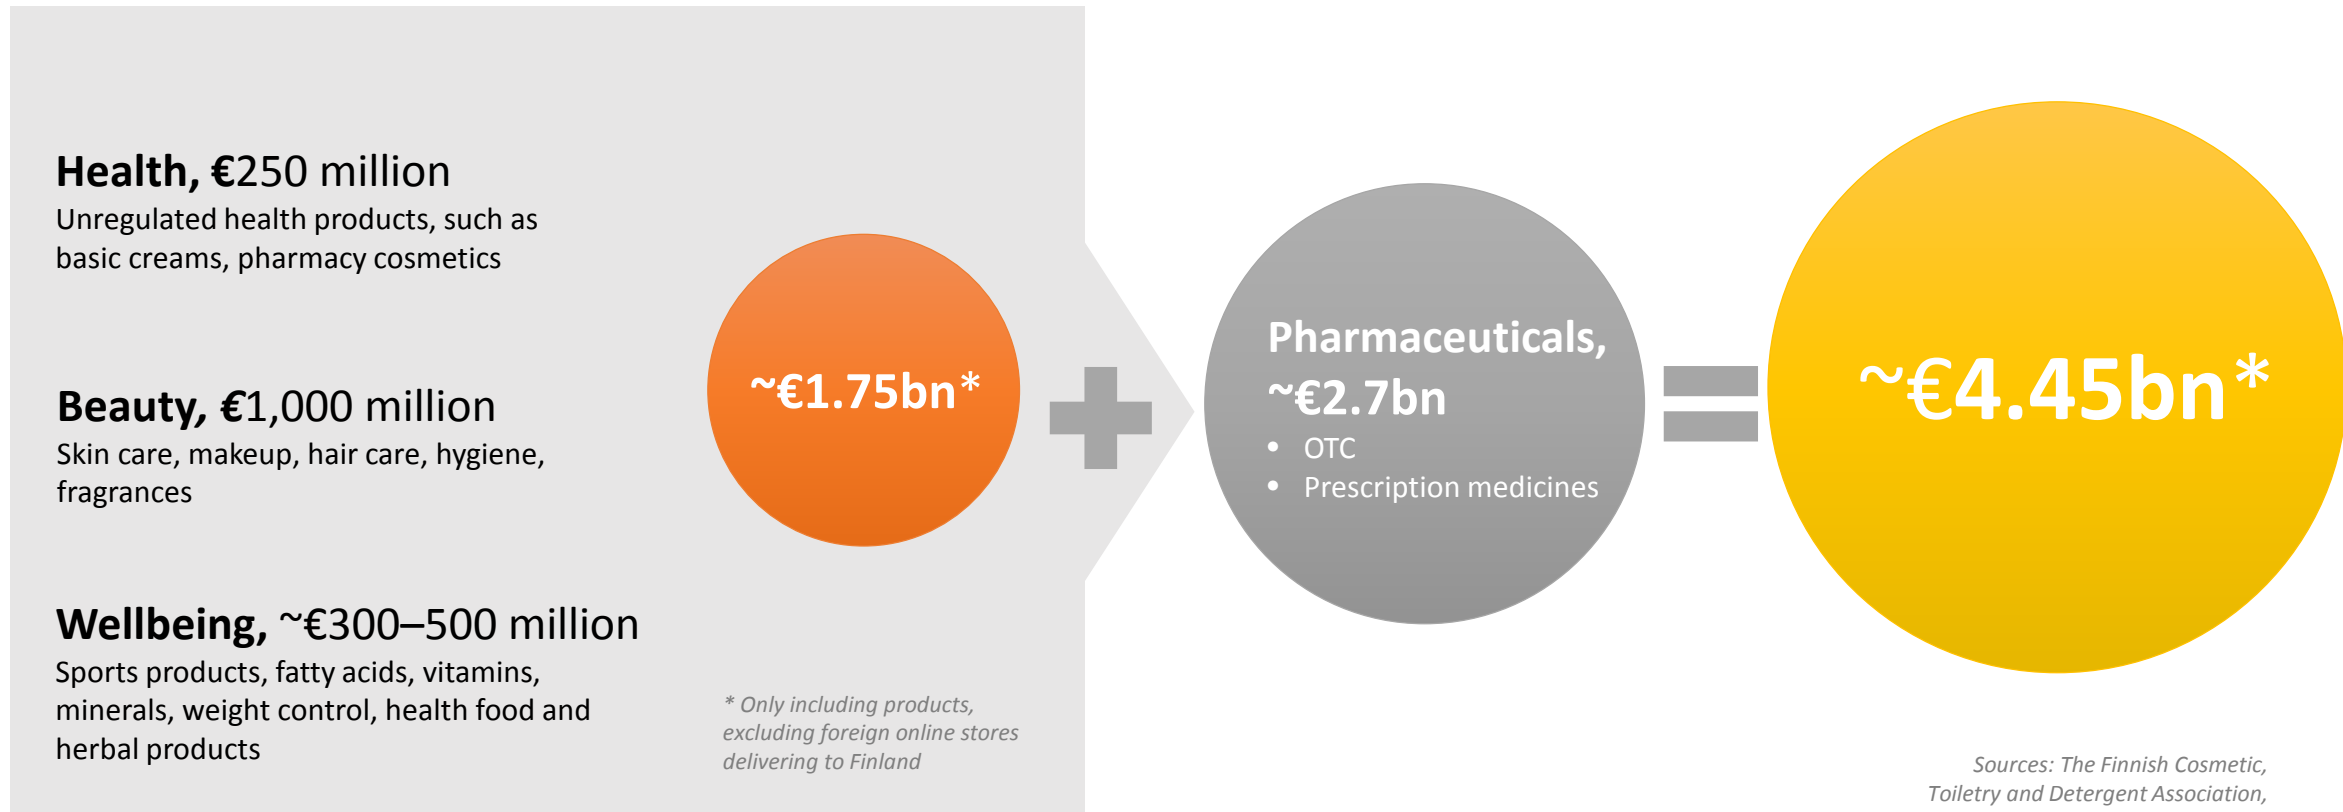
**Health,** €250 million
Unregulated health products, such as basic creams, pharmacy cosmetics

**Beauty,** €1,000 million
Skin care, makeup, hair care, hygiene, fragrances

**Wellbeing,** ~€300–500 million
Sports products, fatty acids, vitamins, minerals, weight control, health food and herbal products

~€1.75bn*

* Only including products, excluding foreign online stores delivering to Finland

Pharmaceuticals, ~€2.7bn
• OTC
• Prescription medicines

~€4.45bn*

Sources: The Finnish Cosmetic, Toiletry and Detergent Association,